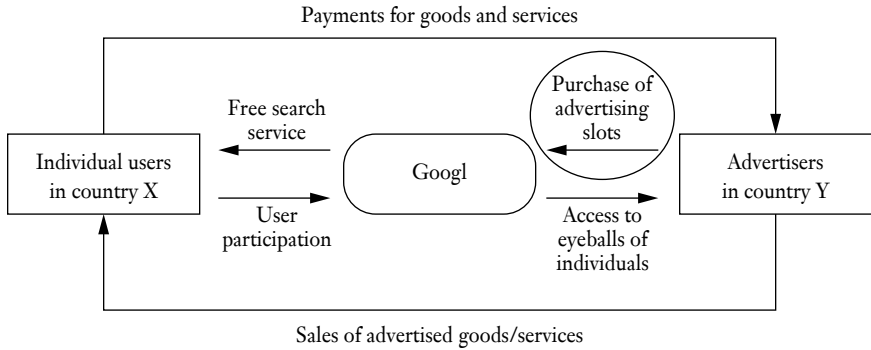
Payments for goods and services

Free search service

Purchase of advertising slots

Individual users in country X

Googl

Advertisers in country Y

User participation

Access to eyeballs of individuals

Sales of advertised goods/services